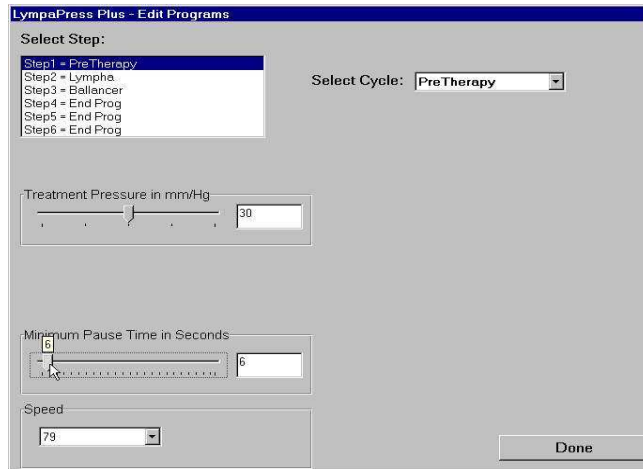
LympaPress Plus - Edit Programs

Select Step:

Step1 = PreTherapy
Step2 = Lympha
Step3 = Ballancer
Step4 = End Prog
Step5 = End Prog
Step6 = End Prog

Select Cycle: PreTherapy

Treatment Pressure in mm/Hg

30

Minimum Pause Time in Seconds

6

6

Speed

79

Done